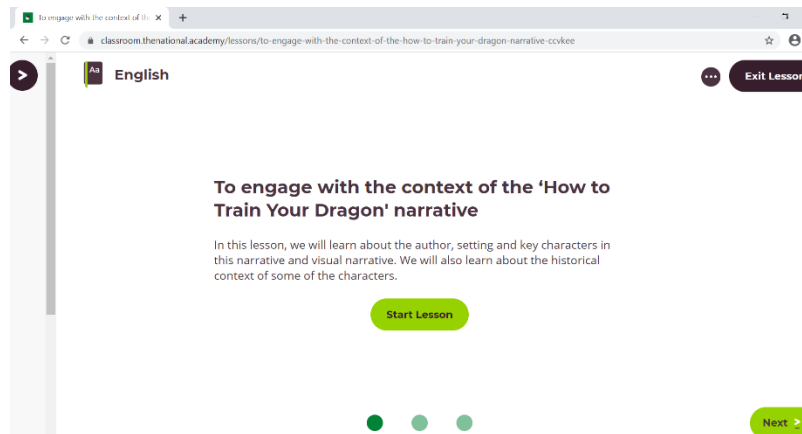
To engage with the context of th

classroom.thenational.academy/lessons/to-engage-with-the-context-of-the-how-to-train-your-dragon-narrative-ccvkee

Aa

English

Exit Lesson

To engage with the context of the 'How to Train Your Dragon' narrative

In this lesson, we will learn about the author, setting and key characters in this narrative and visual narrative. We will also learn about the historical context of some of the characters.

Start Lesson

Next